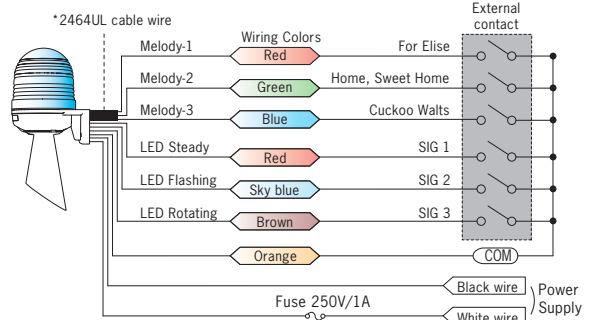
*2464UL cable wire

Wiring Colors

External contact

Melody-1 Red For Elise

Melody-2 Green Home, Sweet Home

Melody-3 Blue Cuckoo Walts

LED Steady Red SIG 1

LED Flashing Sky blue SIG 2

LED Rotating Brown SIG 3

Orange COM

Black wire

Fuse 250V/1A

White wire

Power Supply